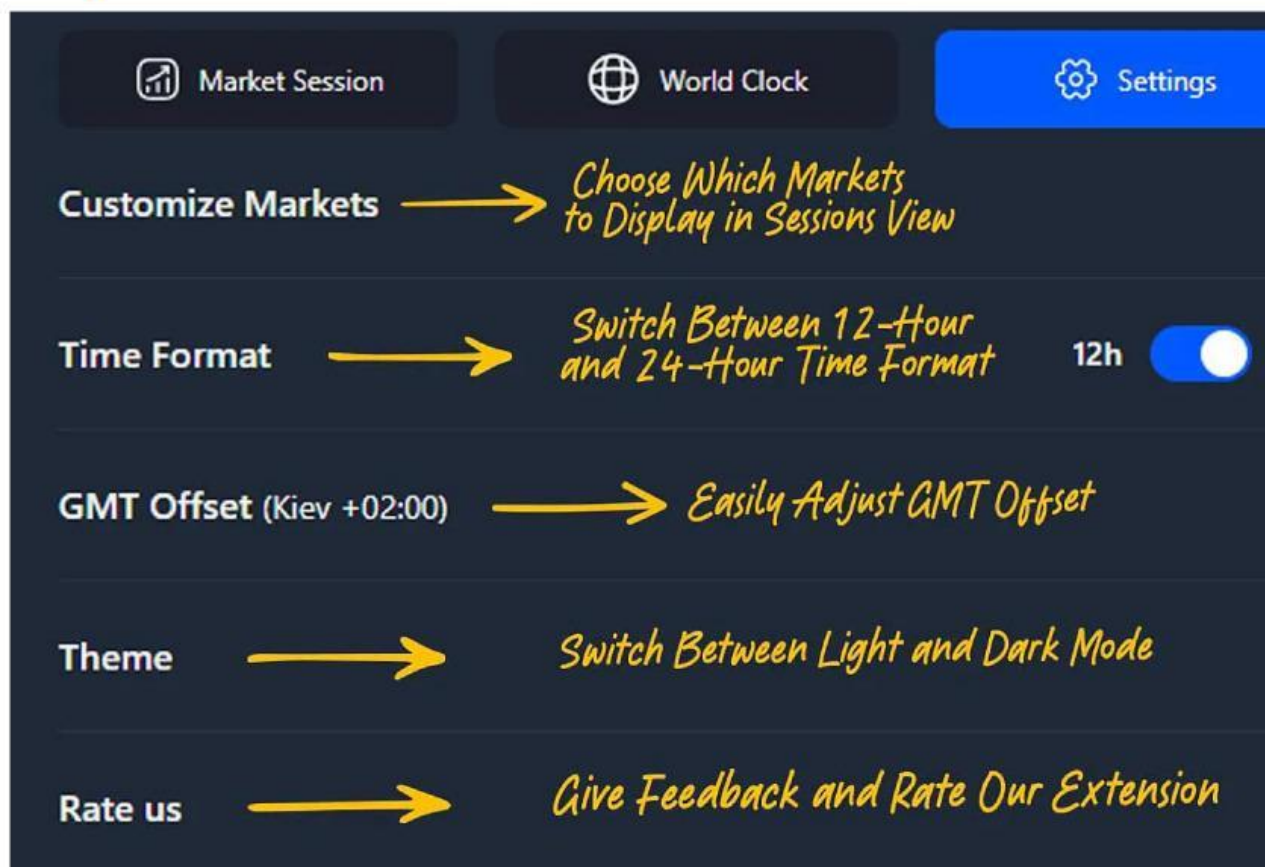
Market Session

World Clock

Settings

Customize Markets

Choose Which Markets to Display in Sessions View

Time Format

Switch Between 12-Hour and 24-Hour Time Format

12h

GMT Offset (Kiev +02:00)

Easily Adjust GMT Offset

Theme

Switch Between Light and Dark Mode

Rate us

Give Feedback and Rate Our Extension